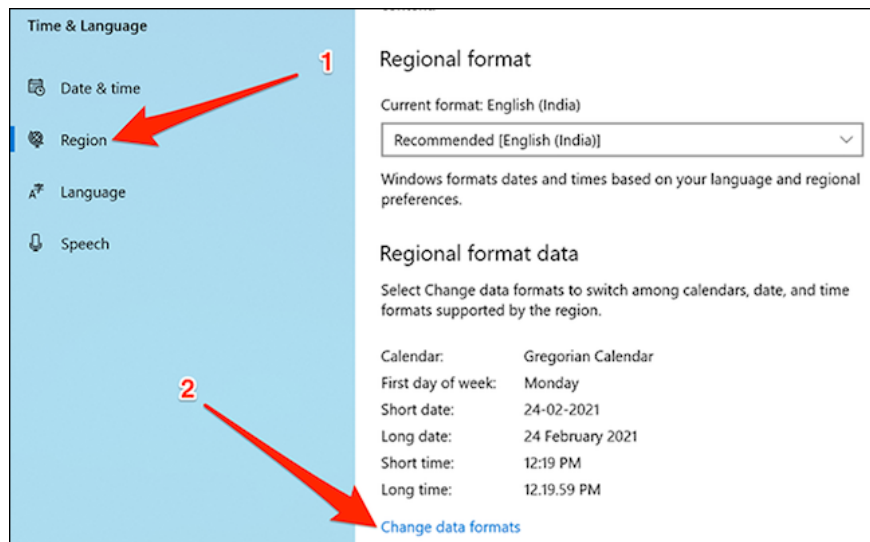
Time & Language

Date & time

Region

Language

Speech

1

Regional format

Current format: English (India)

Recommended [English (India)]

Windows formats dates and times based on your language and regional preferences.

Regional format data

Select Change data formats to switch among calendars, date, and time formats supported by the region.

| | |
|---|---|
| Calendar: | Gregorian Calendar |
| First day of week: | Monday |
| Short date: | 24-02-2021 |
| Long date: | 24 February 2021 |
| Short time: | 12:19 PM |
| Long time: | 12.19.59 PM |

2

Change data formats